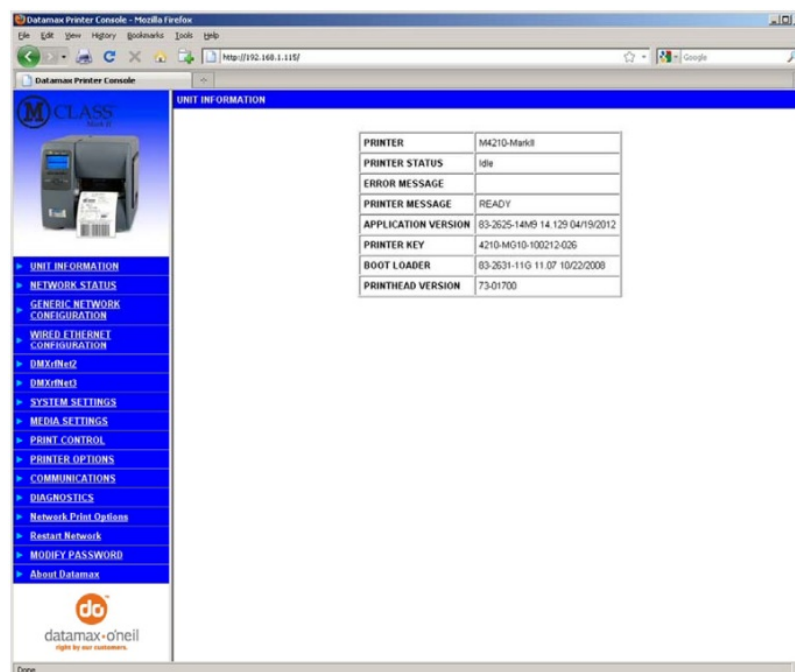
Datamax Printer Console - Mozilla Firefox

File Edit View History Bookmarks Tools Help

http://192.168.1.115/

Google

Datamax Printer Console

M CLASS Mark II

UNIT INFORMATION

| PRINTER | M4210-MarkII |
|---|---|
| PRINTER STATUS | Idle |
| ERROR MESSAGE | |
| PRINTER MESSAGE | READY |
| APPLICATION VERSION | 83-2625-14M9 14.129 04/19/2012 |
| PRINTER KEY | 4210-MG10-100212-026 |
| BOOT LOADER | 83-2631-11G 11.07 10/22/2008 |
| PRINTHEAD VERSION | 73-01700 |

UNIT INFORMATION
NETWORK STATUS
GENERIC NETWORK CONFIGURATION
WIRED ETHERNET CONFIGURATION
DMXrfNet2
DMXrfNet3
SYSTEM SETTINGS
MEDIA SETTINGS
PRINT CONTROL
PRINTER OPTIONS
COMMUNICATIONS
DIAGNOSTICS
Network Print Options
Restart Network
MODIFY PASSWORD
About Datamax

datamax-o'neil
right by our customers.

Done